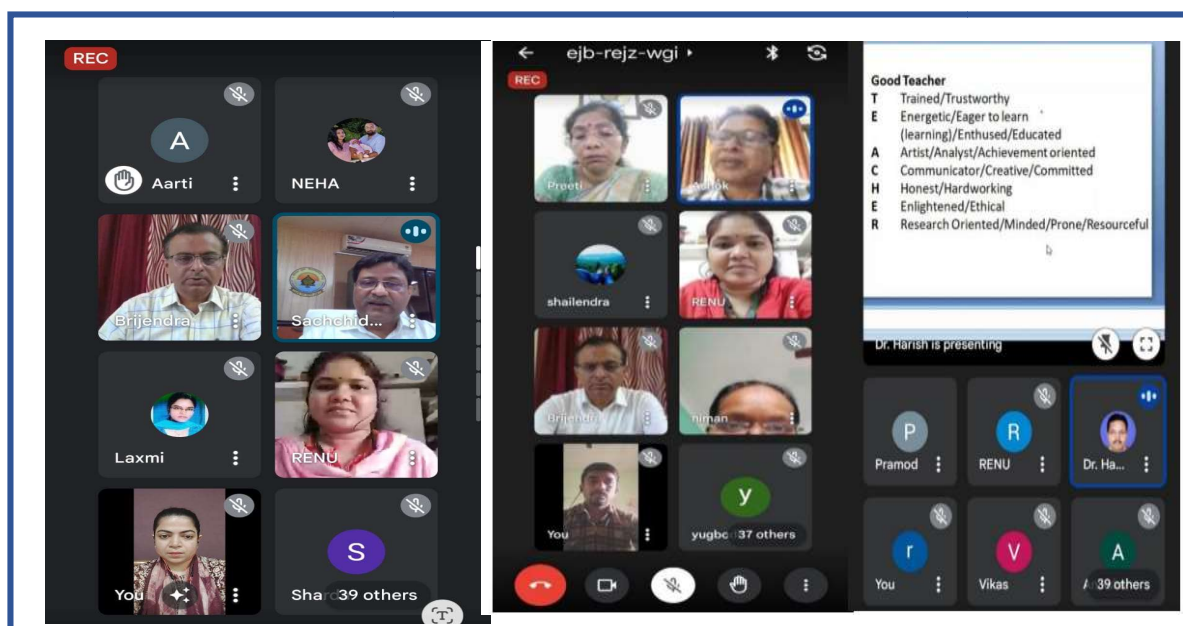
REC

A

Aarti

NEHA

Brijendra

Sachchid...

Laxmi

RENU

You

S

Shar 39 others

ejb-rejz-wgi

REC

Preeti

Ashok

shailendra

RENU

Brijendr

niman

You

y

yugbo 37 others

Good Teacher
T Trained/Trustworthy
E Energetic/Eager to learn (learning)/Enthused/Educated
A Artist/Analyst/Achievement oriented
C Communicator/Creative/Committed
H Honest/Hardworking
E Enlightened/Ethical
R Research Oriented/Minded/Prone/Resourceful

Dr. Harish is presenting

P

Pramod

R

RENU

Dr. Ha...

r

You

V

Vikas

A

A 39 others